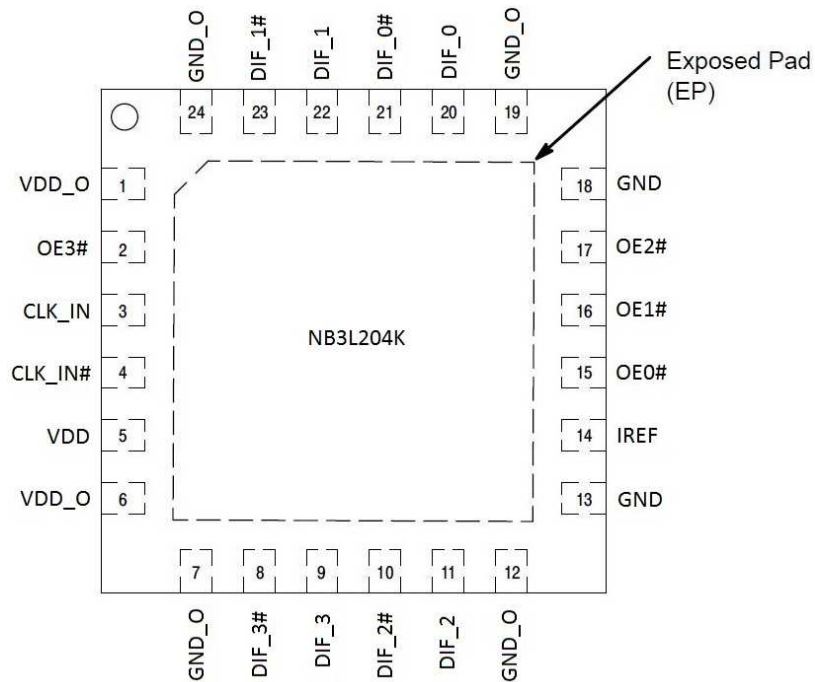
GND_O DIF_1# DIF_1 DIF_0# DIF_0 GND_O

Exposed Pad (EP)

24 23 22 21 20 19

VDD_O 1
OE3# 2
CLK_IN 3
CLK_IN# 4
VDD 5
VDD_O 6

18 GND
17 OE2#
16 OE1#
15 OE0#
14 IREF
13 GND

NB3L204K

7 8 9 10 11 12

GND_O DIF_3# DIF_3 DIF_2# DIF_2 GND_O